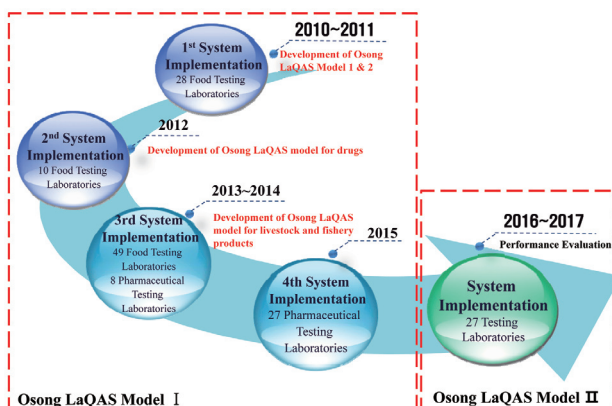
2010~2011

1st System Implementation
28 Food Testing Laboratories

Development of Osong LaQAS Model 1 & 2

2012

2nd System Implementation
10 Food Testing Laboratories

Development of Osong LaQAS model for drugs

2013~2014

3rd System Implementation
49 Food Testing Laboratories
8 Pharmaceutical Testing Laboratories

Development of Osong LaQAS model for livestock and fishery products

2015

4th System Implementation
27 Pharmaceutical Testing Laboratories

2016~2017

Performance Evaluation

System Implementation
27 Testing Laboratories

Osong LaQAS Model Ⅰ

Osong LaQAS Model Ⅱ